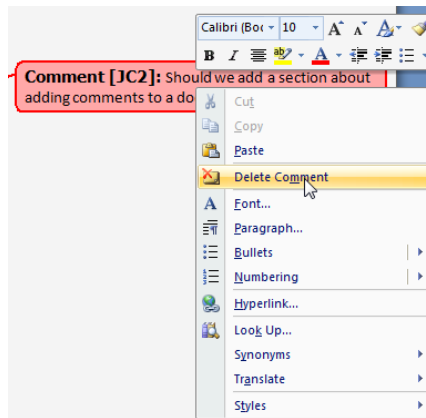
Calibri (Boc 10 A A A
B I ab A

Comment [JC2]: Should we add a section about adding comments to a do

Cut
Copy
Paste
Delete Comment
Font...
Paragraph...
Bullets
Numbering
Hyperlink...
Look Up...
Synonyms
Translate
Styles